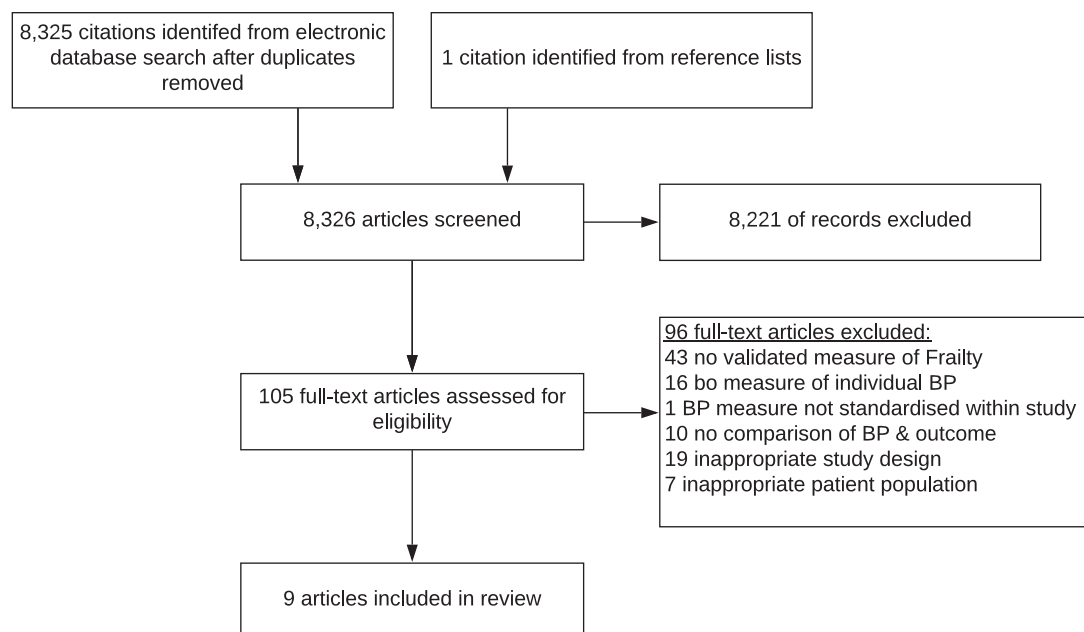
8,325 citations identifed from electronic database search after duplicates removed

1 citation identified from reference lists

8,326 articles screened

8,221 of records excluded

105 full-text articles assessed for eligibility

96 full-text articles excluded:
43 no validated measure of Frailty
16 bo measure of individual BP
1 BP measure not standardised within study
10 no comparison of BP & outcome
19 inappropriate study design
7 inappropriate patient population

9 articles included in review